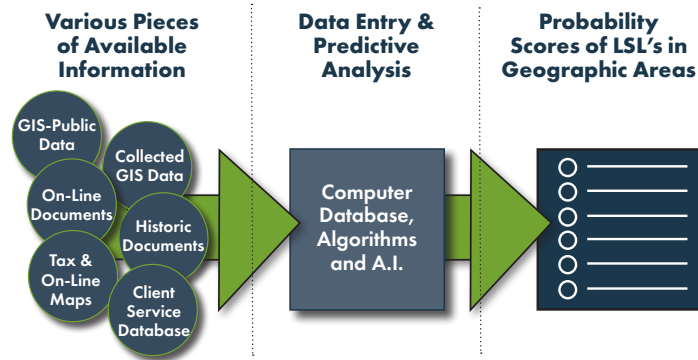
Various Pieces of Available Information

GIS-Public Data

Collected GIS Data

On-Line Documents

Historic Documents

Tax & On-Line Maps

Client Service Database

Data Entry & Predictive Analysis

Computer Database, Algorithms and A.I.

Probability Scores of LSL's in Geographic Areas